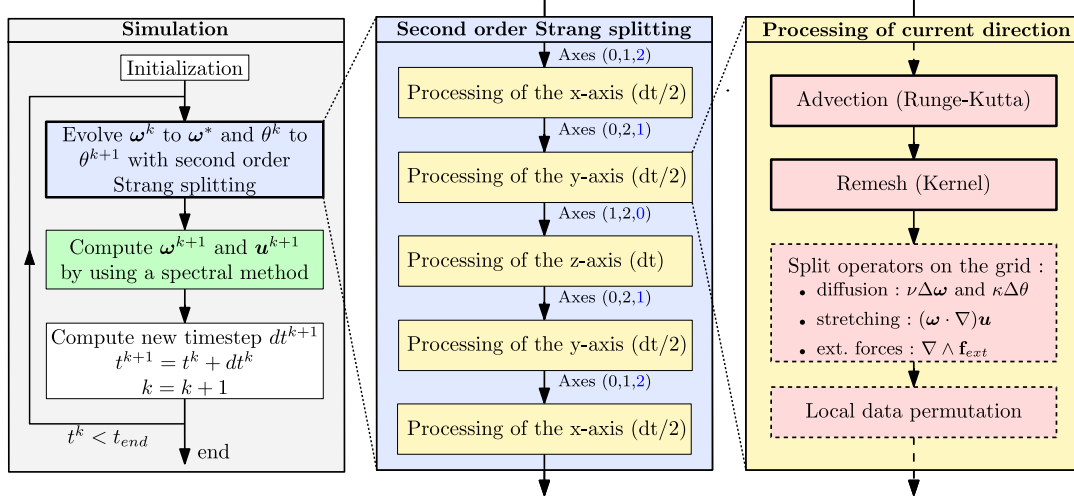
Simulation

Initialization

Evolve $\boldsymbol{\omega}^k$ to $\boldsymbol{\omega}^*$ and $\theta^k$ to $\theta^{k+1}$ with second order Strang splitting

Compute $\boldsymbol{\omega}^{k+1}$ and $\boldsymbol{u}^{k+1}$ by using a spectral method

Compute new timestep $dt^{k+1}$
$t^{k+1} = t^k + dt^k$
$k = k + 1$

$t^k < t_{end}$

end

Second order Strang splitting

Axes (0,1,2)

Processing of the x-axis (dt/2)

Axes (0,2,1)

Processing of the y-axis (dt/2)

Axes (1,2,0)

Processing of the z-axis (dt)

Axes (0,2,1)

Processing of the y-axis (dt/2)

Axes (0,1,2)

Processing of the x-axis (dt/2)

Processing of current direction

Advection (Runge-Kutta)

Remesh (Kernel)

Split operators on the grid :
• diffusion : $\nu\Delta\boldsymbol{\omega}$ and $\kappa\Delta\theta$
• stretching : $(\boldsymbol{\omega}\cdot\nabla)\boldsymbol{u}$
• ext. forces : $\nabla\wedge\mathbf{f}_{ext}$

Local data permutation